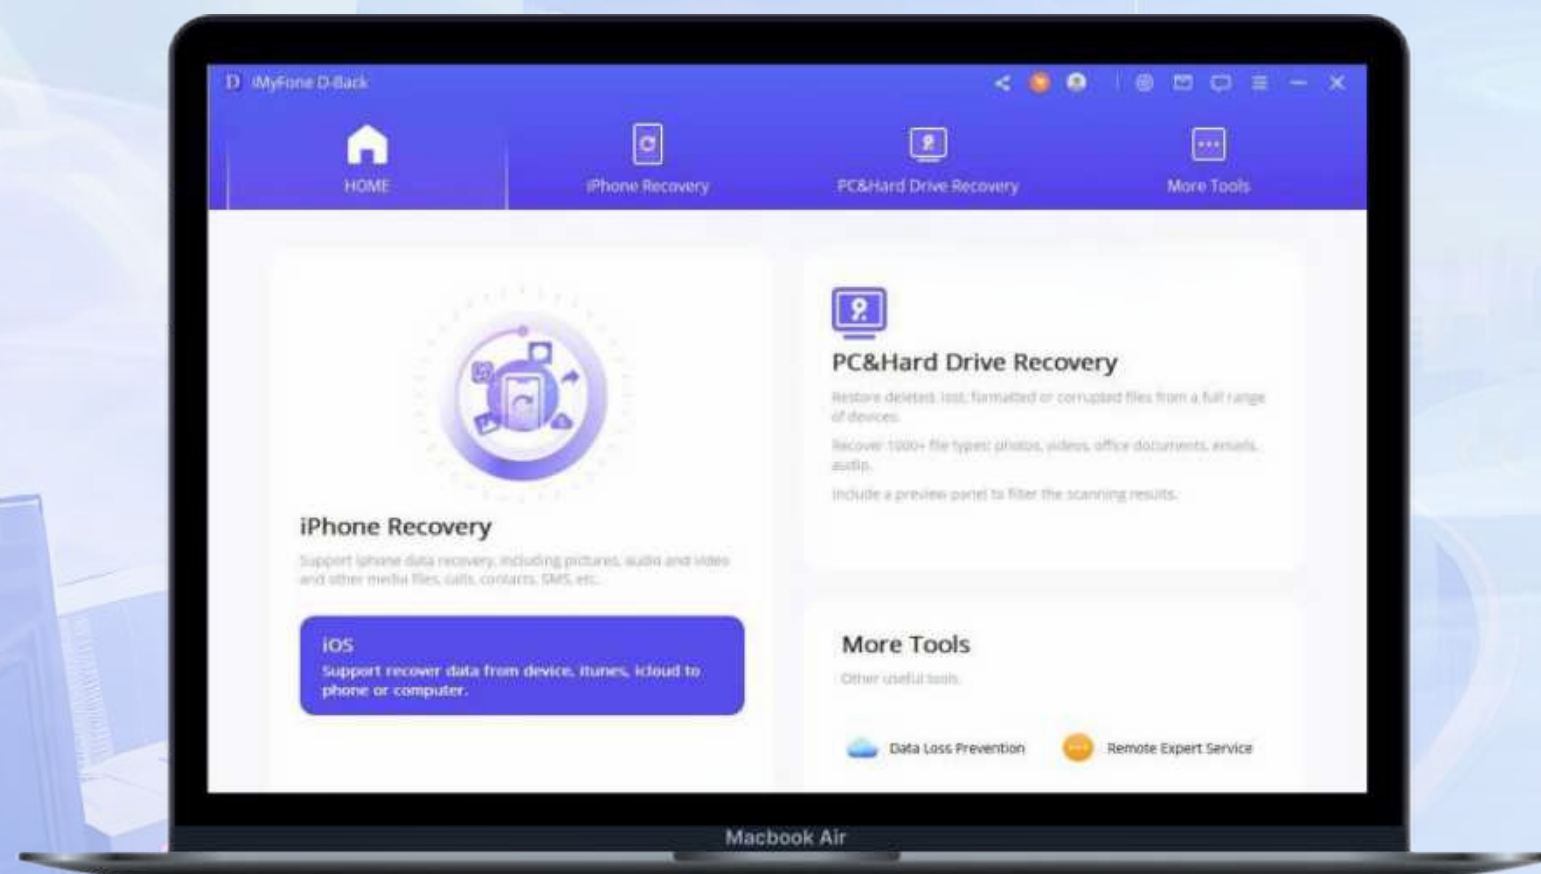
D iMyFone D-Back

HOME

iPhone Recovery

PC&Hard Drive Recovery

More Tools

iPhone Recovery

Support iphone data recovery, including pictures, audio and video and other media files, calls, contacts, SMS, etc.

iOS
Support recover data from device, itunes, icloud to phone or computer.

PC&Hard Drive Recovery

Restore deleted, lost, formatted or corrupted files from a full range of devices.

Recover 1000+ file types: photos, videos, office documents, emails, audio.

Include a preview panel to filter the scanning results.

More Tools

Other useful tools.

Data Loss Prevention

Remote Expert Service

Macbook Air